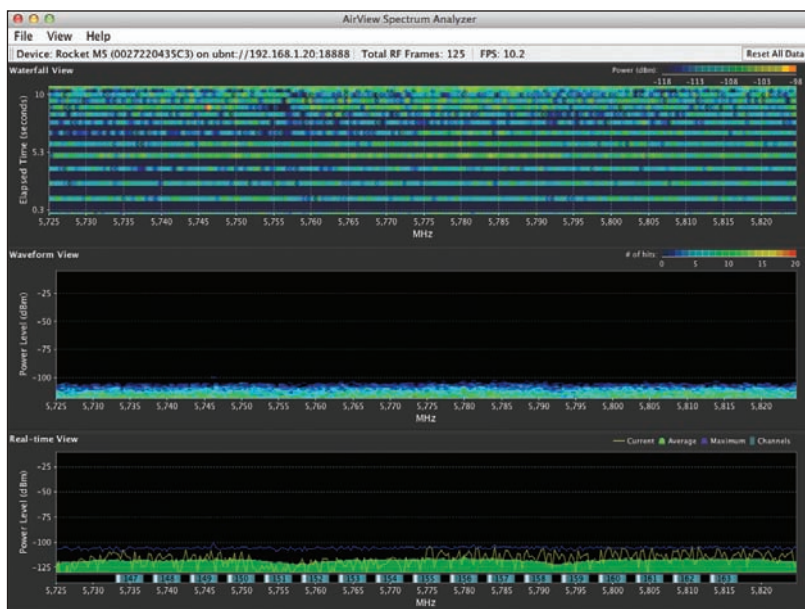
AirView Spectrum Analyzer

File View Help

Device: Rocket M5 (0027220435C3) on ubnt://192.168.1.20:18888 | Total RF Frames: 125 | FPS: 10.2

Reset All Data

Waterfall View

Power (dBm)

-118 -113 -108 -103 -98

Elapsed Time (seconds)

10

5.3

0.3

5,725 5,730 5,735 5,740 5,745 5,750 5,755 5,760 5,765 5,770 5,775 5,780 5,785 5,790 5,795 5,800 5,805 5,810 5,815 5,820

MHz

Waveform View

# of hits:

0 5 10 15 20

Power Level (dBm)

-25

-50

-75

-100

5,725 5,730 5,735 5,740 5,745 5,750 5,755 5,760 5,765 5,770 5,775 5,780 5,785 5,790 5,795 5,800 5,805 5,810 5,815 5,820

MHz

Real-time View

Current Average Maximum Channels

Power Level (dBm)

-25

-50

-75

-100

-125

147 148 149 150 151 152 153 154 155 156 157 158 159 160 161 162 163

5,725 5,730 5,735 5,740 5,745 5,750 5,755 5,760 5,765 5,770 5,775 5,780 5,785 5,790 5,795 5,800 5,805 5,810 5,815 5,820

MHz